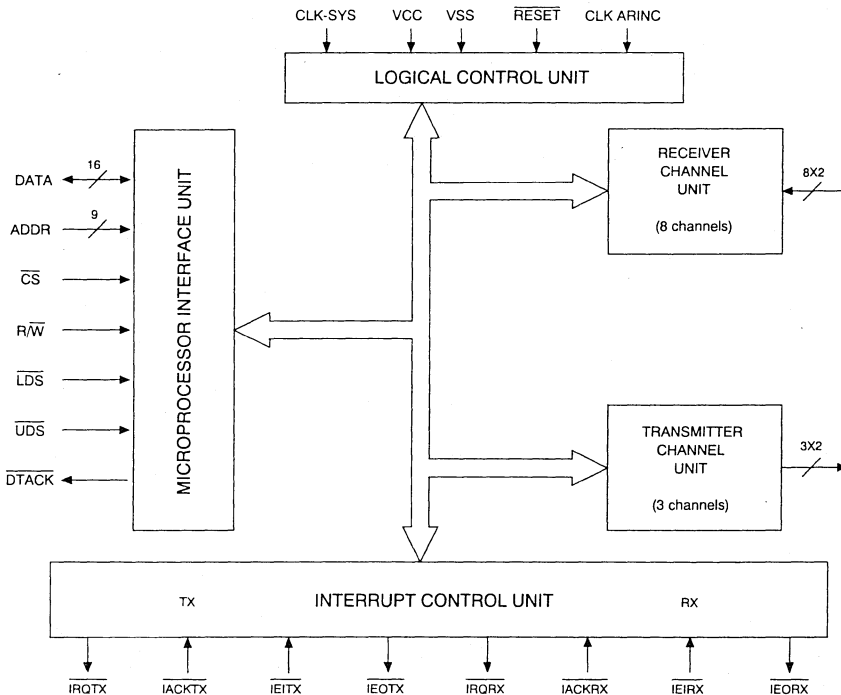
CLK-SYS VCC VSS $\overline{RESET}$ CLK ARINC

LOGICAL CONTROL UNIT

DATA 16
ADDR 9
$\overline{CS}$
R/$\overline{W}$
$\overline{LDS}$
$\overline{UDS}$
$\overline{DTACK}$

MICROPROCESSOR INTERFACE UNIT

RECEIVER CHANNEL UNIT

(8 channels)

8X2

TRANSMITTER CHANNEL UNIT

(3 channels)

3X2

TX INTERRUPT CONTROL UNIT RX

$\overline{IRQTX}$ $\overline{IACKTX}$ $\overline{IEITX}$ $\overline{IEOTX}$ $\overline{IRQRX}$ $\overline{IACKRX}$ $\overline{IEIRX}$ $\overline{IEORX}$